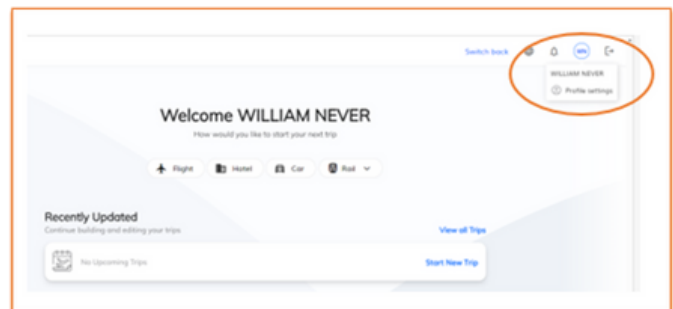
Switch back

WN

WILLIAM NEVER

Profile settings

Welcome WILLIAM NEVER

How would you like to start your next trip

Flight Hotel Car Rail

Recently Updated

Continue building and editing your trips

View all Trips

No Upcoming Trips

Start New Trip